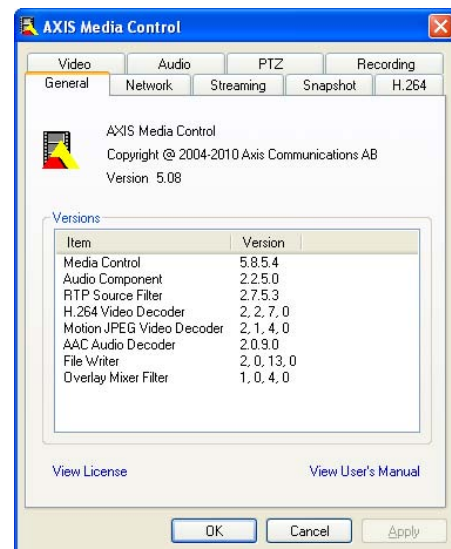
AXIS Media Control

Video | Audio | PTZ | Recording
General | Network | Streaming | Snapshot | H.264

AXIS Media Control
Copyright @ 2004-2010 Axis Communications AB
Version 5.08

Versions

| Item | Version |
|---|---|
| Media Control | 5.8.5.4 |
| Audio Component | 2.2.5.0 |
| RTP Source Filter | 2.7.5.3 |
| H.264 Video Decoder | 2, 2, 7, 0 |
| Motion JPEG Video Decoder | 2, 1, 4, 0 |
| AAC Audio Decoder | 2.0.9.0 |
| File Writer | 2, 0, 13, 0 |
| Overlay Mixer Filter | 1, 0, 4, 0 |

View License
View User's Manual

OK
Cancel
Apply